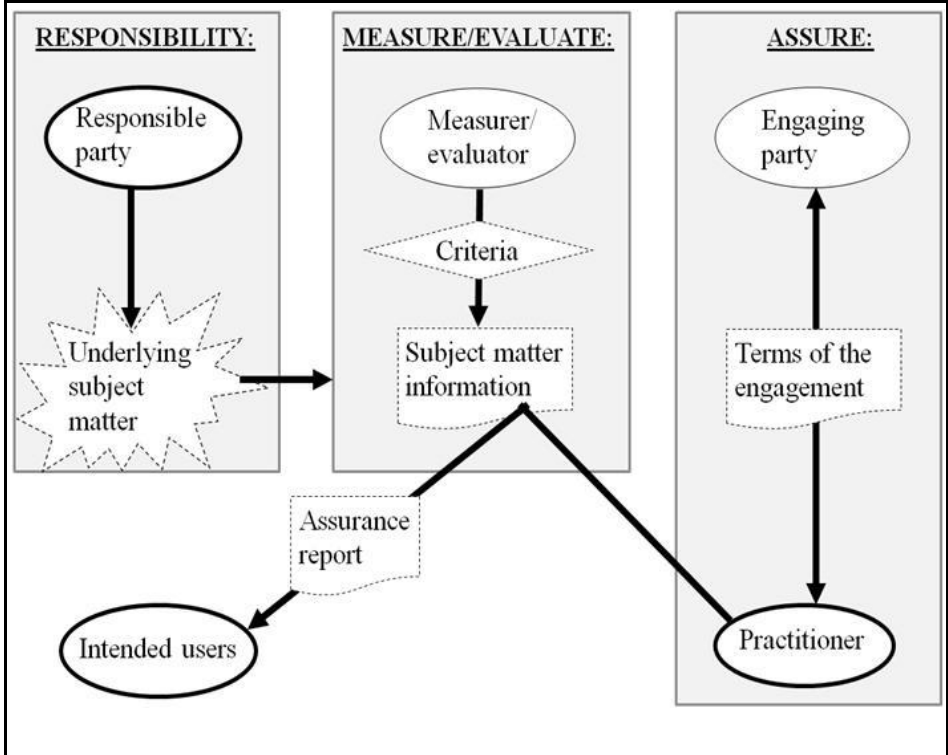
RESPONSIBILITY:

Responsible party

Underlying subject matter

MEASURE/EVALUATE:

Measurer/ evaluator

Criteria

Subject matter information

ASSURE:

Engaging party

Terms of the engagement

Assurance report

Intended users

Practitioner